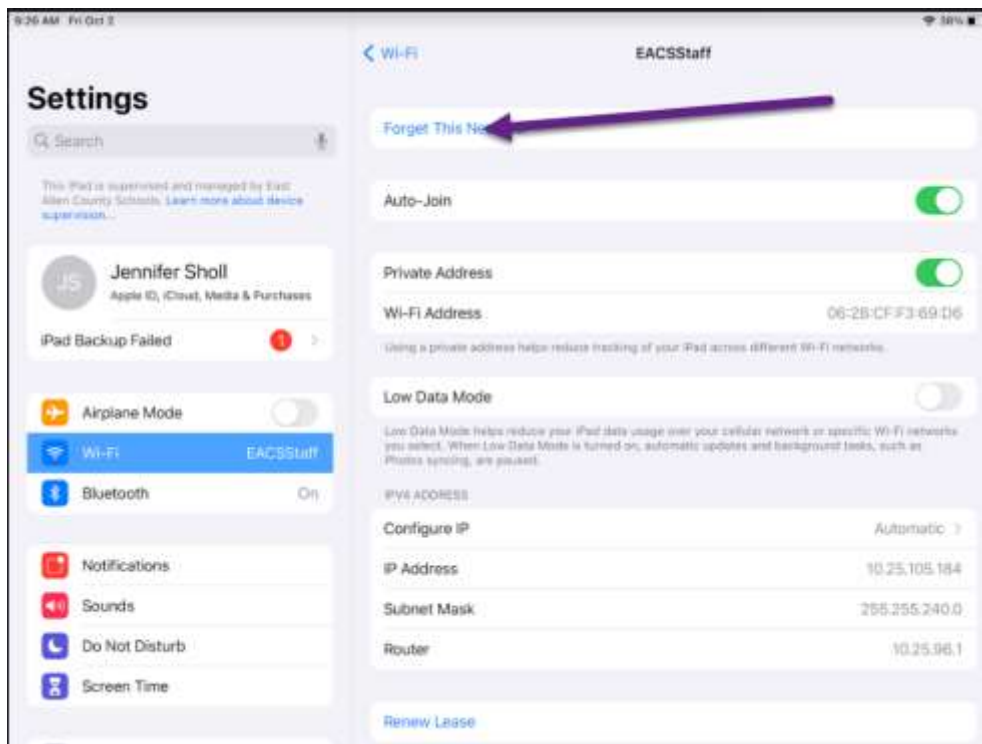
9:26 AM Fri Oct 2

58%

Settings

Search

This iPad is supervised and managed by East Allen County Schools. Learn more about device supervision...

JS

Jennifer Sholl

Apple ID, iCloud, Media & Purchases

iPad Backup Failed

1

Airplane Mode

Wi-Fi

EACSStaff

Bluetooth

On

Notifications

Sounds

Do Not Disturb

Screen Time

Wi-Fi

EACSStaff

Forget This Ne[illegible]

Auto-Join

Private Address

Wi-Fi Address

06:28:CF:F3:69:D6

Using a private address helps reduce tracking of your iPad across different Wi-Fi networks.

Low Data Mode

Low Data Mode helps reduce your iPad data usage over your cellular network or specific Wi-Fi networks you select. When Low Data Mode is turned on, automatic updates and background tasks, such as Photos syncing, are paused.

IPV4 ADDRESS

Configure IP

Automatic

IP Address

10.25.105.184

Subnet Mask

255.255.240.0

Router

10.25.96.1

Renew Lease